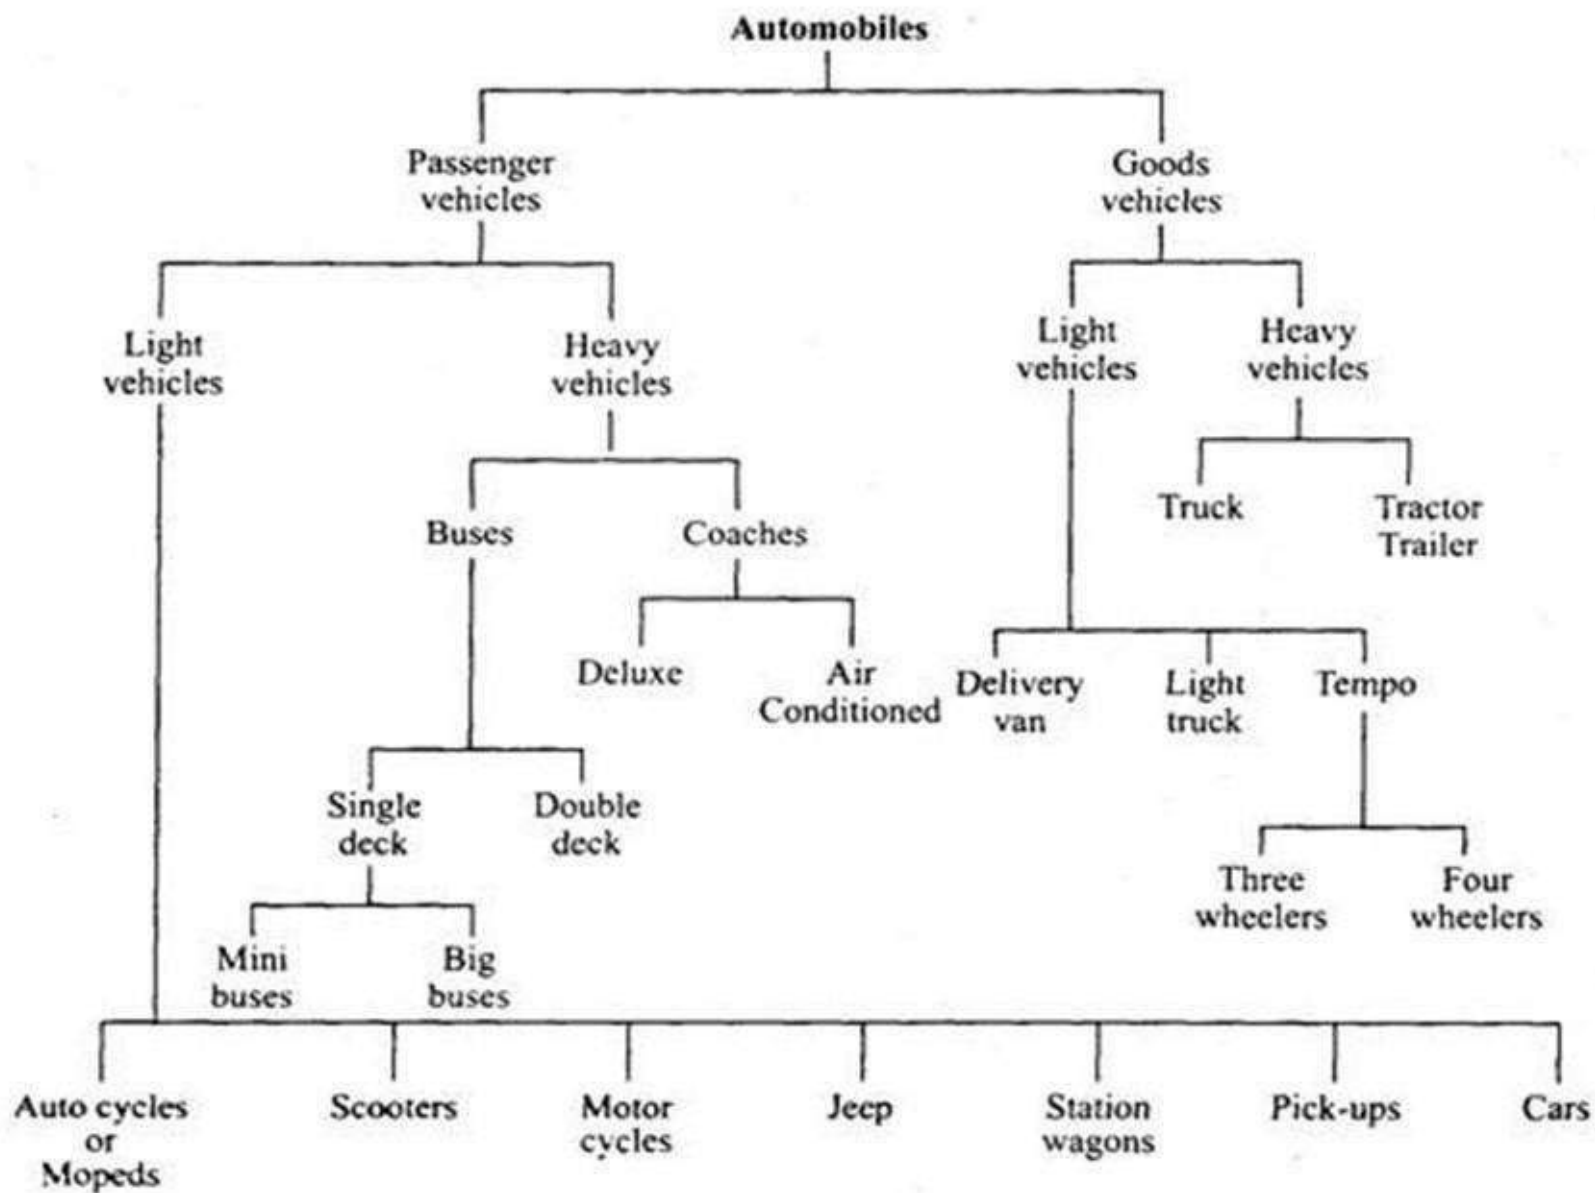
Automobiles

Passenger vehicles

Goods vehicles

Light vehicles

Heavy vehicles

Light vehicles

Heavy vehicles

Truck

Tractor Trailer

Buses

Coaches

Deluxe

Air Conditioned

Delivery van

Light truck

Tempo

Single deck

Double deck

Three wheelers

Four wheelers

Mini buses

Big buses

Auto cycles or Mopeds

Scooters

Motor cycles

Jeep

Station wagons

Pick-ups

Cars